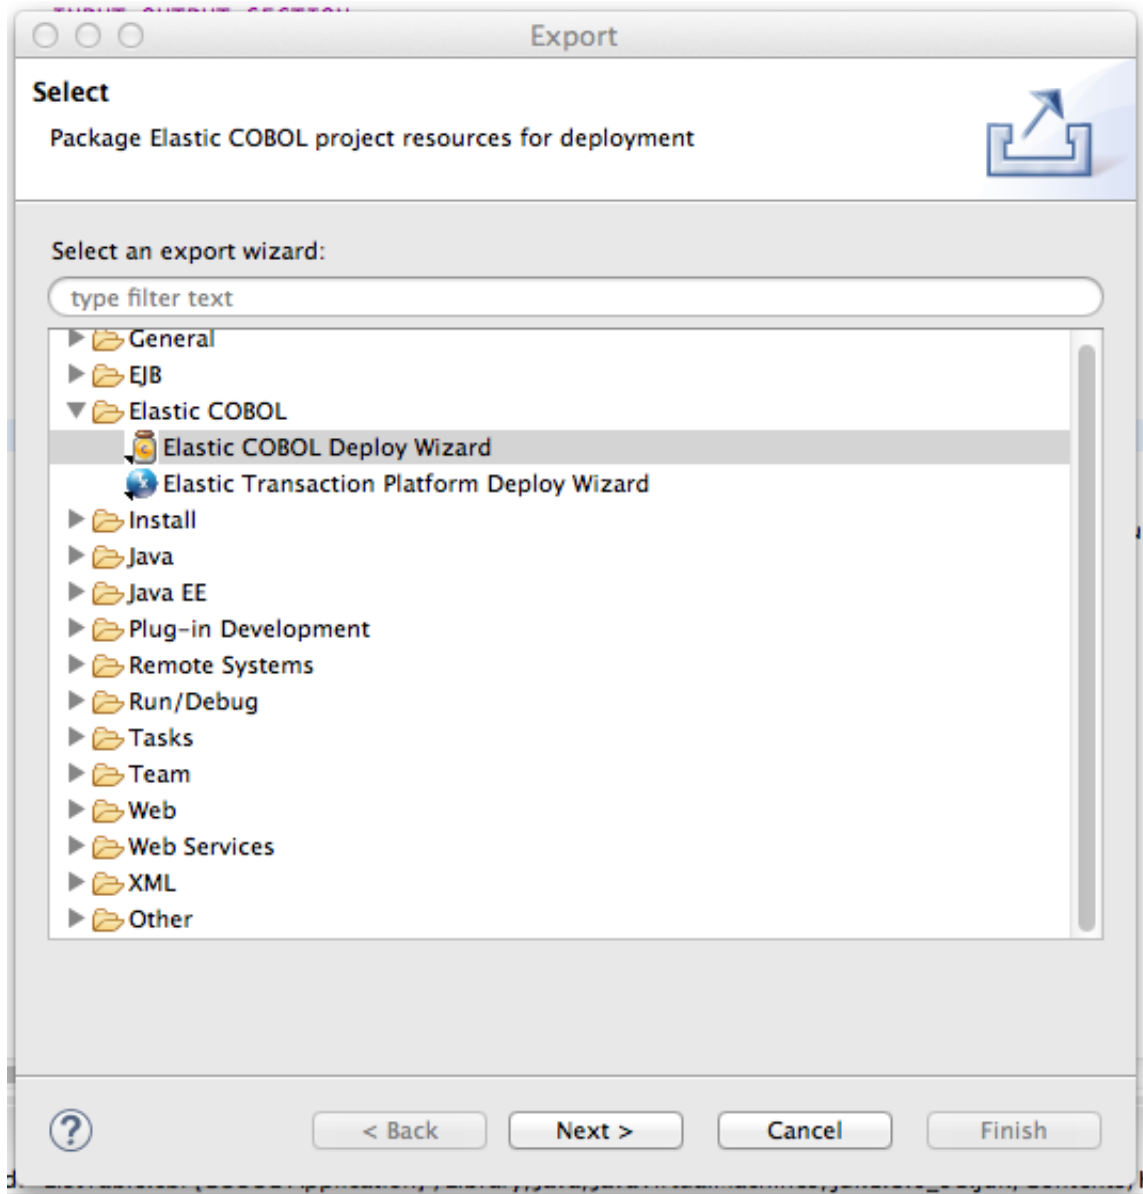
Export

Select

Package Elastic COBOL project resources for deployment

Select an export wizard:

type filter text

General
EJB
Elastic COBOL
Elastic COBOL Deploy Wizard
Elastic Transaction Platform Deploy Wizard
Install
Java
Java EE
Plug-in Development
Remote Systems
Run/Debug
Tasks
Team
Web
Web Services
XML
Other

?

< Back
Next >
Cancel
Finish